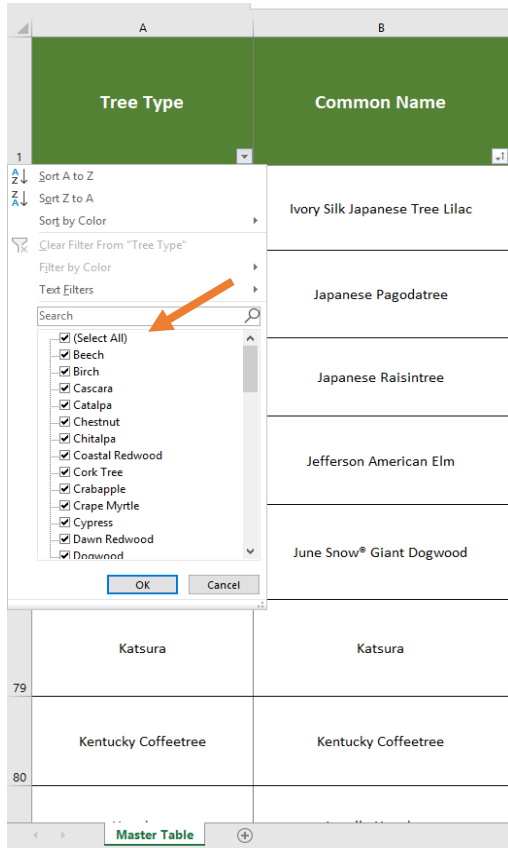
A
B
1
Tree Type
Common Name
Sort A to Z
Sort Z to A
Sort by Color
Clear Filter From "Tree Type"
Filter by Color
Text Filters
Search
(Select All)
Beech
Birch
Cascara
Catalpa
Chestnut
Chitalpa
Coastal Redwood
Cork Tree
Crabapple
Crape Myrtle
Cypress
Dawn Redwood
Dogwood
OK
Cancel
Ivory Silk Japanese Tree Lilac
Japanese Pagodatree
Japanese Raisintree
Jefferson American Elm
June Snow® Giant Dogwood
Katsura
Katsura
79
Kentucky Coffeetree
Kentucky Coffeetree
80
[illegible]
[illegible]
Master Table